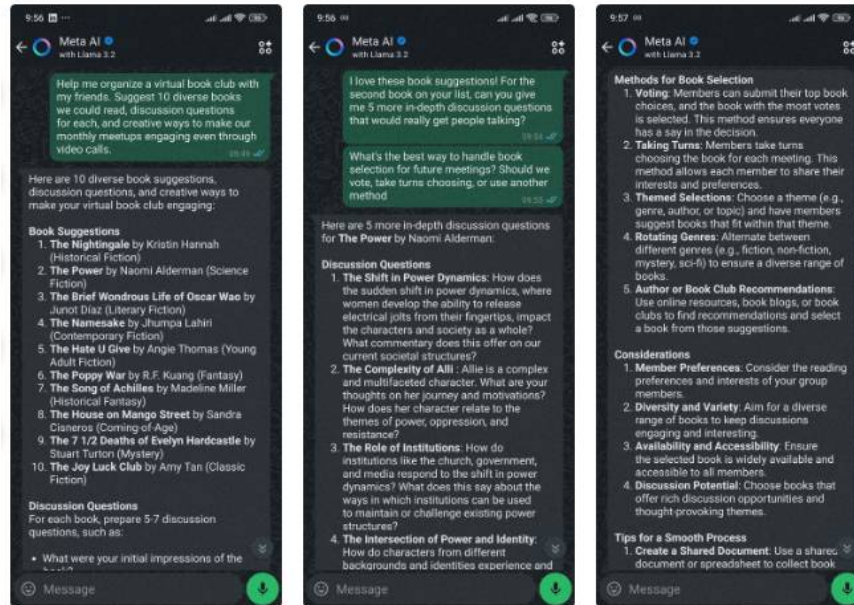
9:56

Meta AI
with Llama 3.2

Help me organize a virtual book club with my friends. Suggest 10 diverse books we could read, discussion questions for each, and creative ways to make our monthly meetups engaging even through video calls.
09:49

Here are 10 diverse book suggestions, discussion questions, and creative ways to make your virtual book club engaging:

**Book Suggestions**
1. **The Nightingale** by Kristin Hannah (Historical Fiction)
2. **The Power** by Naomi Alderman (Science Fiction)
3. **The Brief Wondrous Life of Oscar Wao** by Junot Díaz (Literary Fiction)
4. **The Namesake** by Jhumpa Lahiri (Contemporary Fiction)
5. **The Hate U Give** by Angie Thomas (Young Adult Fiction)
6. **The Poppy War** by R.F. Kuang (Fantasy)
7. **The Song of Achilles** by Madeline Miller (Historical Fantasy)
8. **The House on Mango Street** by Sandra Cisneros (Coming-of-Age)
9. **The 7 1/2 Deaths of Evelyn Hardcastle** by Stuart Turton (Mystery)
10. **The Joy Luck Club** by Amy Tan (Classic Fiction)

**Discussion Questions**
For each book, prepare 5-7 discussion questions, such as:
• What were your initial impressions of the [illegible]

Message

9:56

Meta AI
with Llama 3.2

I love these book suggestions! For the second book on your list, can you give me 5 more in-depth discussion questions that would really get people talking?
09:50

What's the best way to handle book selection for future meetings? Should we vote, take turns choosing, or use another method
09:50

Here are 5 more in-depth discussion questions for **The Power** by Naomi Alderman:

**Discussion Questions**
1. **The Shift in Power Dynamics**: How does the sudden shift in power dynamics, where women develop the ability to release electrical jolts from their fingertips, impact the characters and society as a whole? What commentary does this offer on our current societal structures?
2. **The Complexity of Alli**: Allie is a complex and multifaceted character. What are your thoughts on her journey and motivations? How does her character relate to the themes of power, oppression, and resistance?
3. **The Role of Institutions**: How do institutions like the church, government, and media respond to the shift in power dynamics? What does this say about the ways in which institutions can be used to maintain or challenge existing power structures?
4. **The Intersection of Power and Identity**: How do characters from different backgrounds and identities experience and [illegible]

Message

9:57

Meta AI
with Llama 3.2

**Methods for Book Selection**
1. **Voting**: Members can submit their top book choices, and the book with the most votes is selected. This method ensures everyone has a say in the decision.
2. **Taking Turns**: Members take turns choosing the book for each meeting. This method allows each member to share their interests and preferences.
3. **Themed Selections**: Choose a theme (e.g., genre, author, or topic) and have members suggest books that fit within that theme.
4. **Rotating Genres**: Alternate between different genres (e.g., fiction, non-fiction, mystery, sci-fi) to ensure a diverse range of books.
5. **Author or Book Club Recommendations**: Use online resources, book blogs, or book clubs to find recommendations and select a book from those suggestions.

**Considerations**
1. **Member Preferences**: Consider the reading preferences and interests of your group members.
2. **Diversity and Variety**: Aim for a diverse range of books to keep discussions engaging and interesting.
3. **Availability and Accessibility**: Ensure the selected book is widely available and accessible to all members.
4. **Discussion Potential**: Choose books that offer rich discussion opportunities and thought-provoking themes.

**Tips for a Smooth Process**
1. **Create a Shared Document**: Use a shared document or spreadsheet to collect book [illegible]

Message